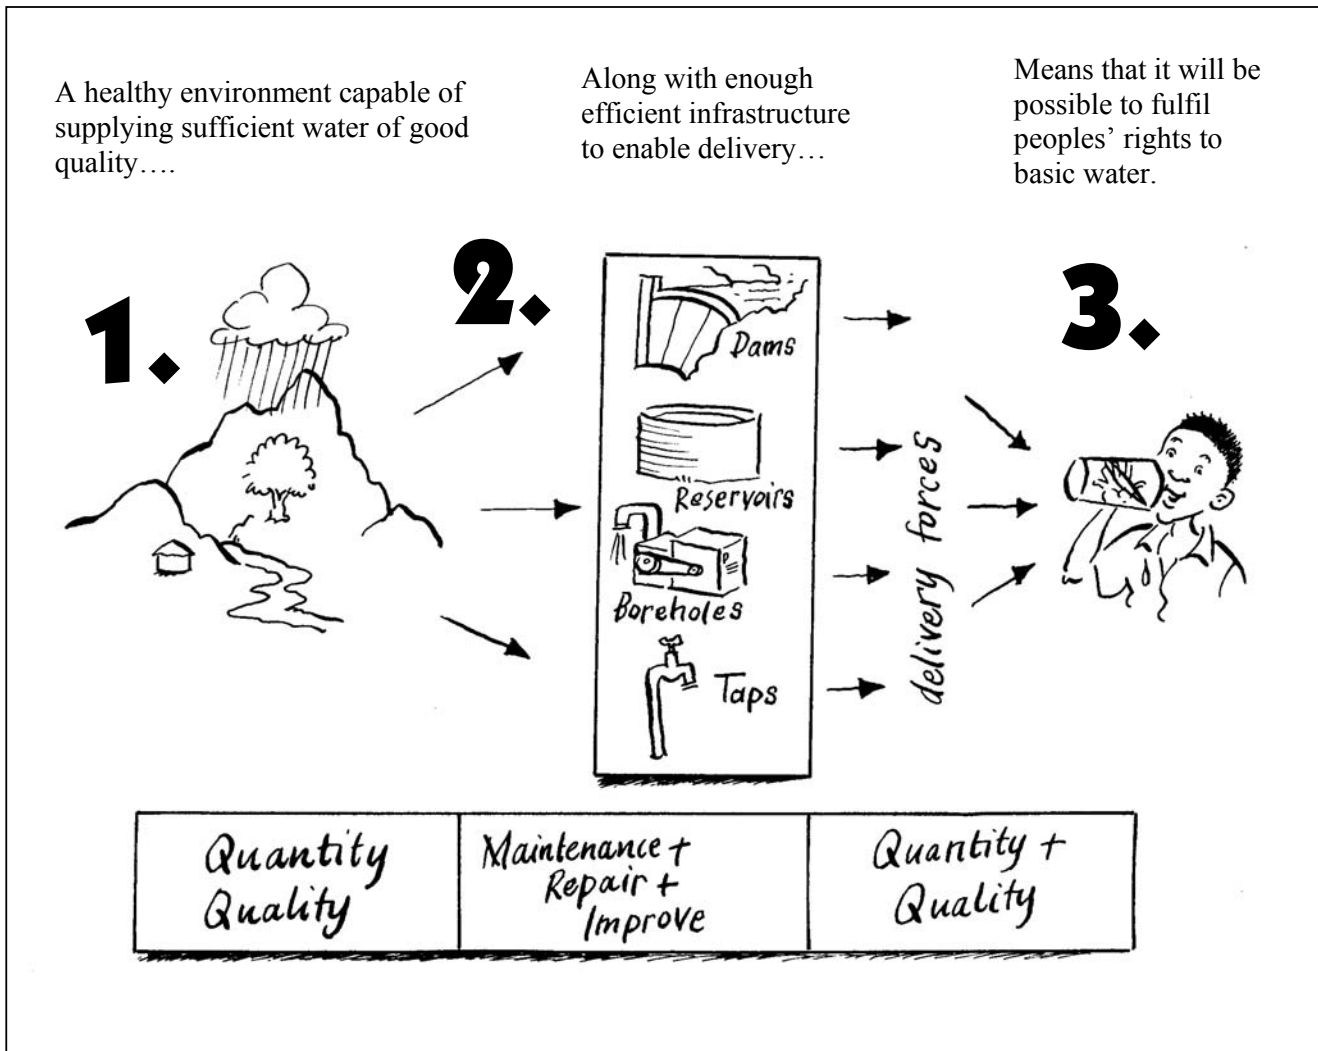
A healthy environment capable of supplying sufficient water of good quality….

Along with enough efficient infrastructure to enable delivery…

Means that it will be possible to fulfil peoples' rights to basic water.

1.

2.

3.

Dams

Reservoirs

Boreholes

Taps

delivery forces

| Quantity Quality | Maintenance + Repair + Improve | Quantity + Quality |
|---|---|---|